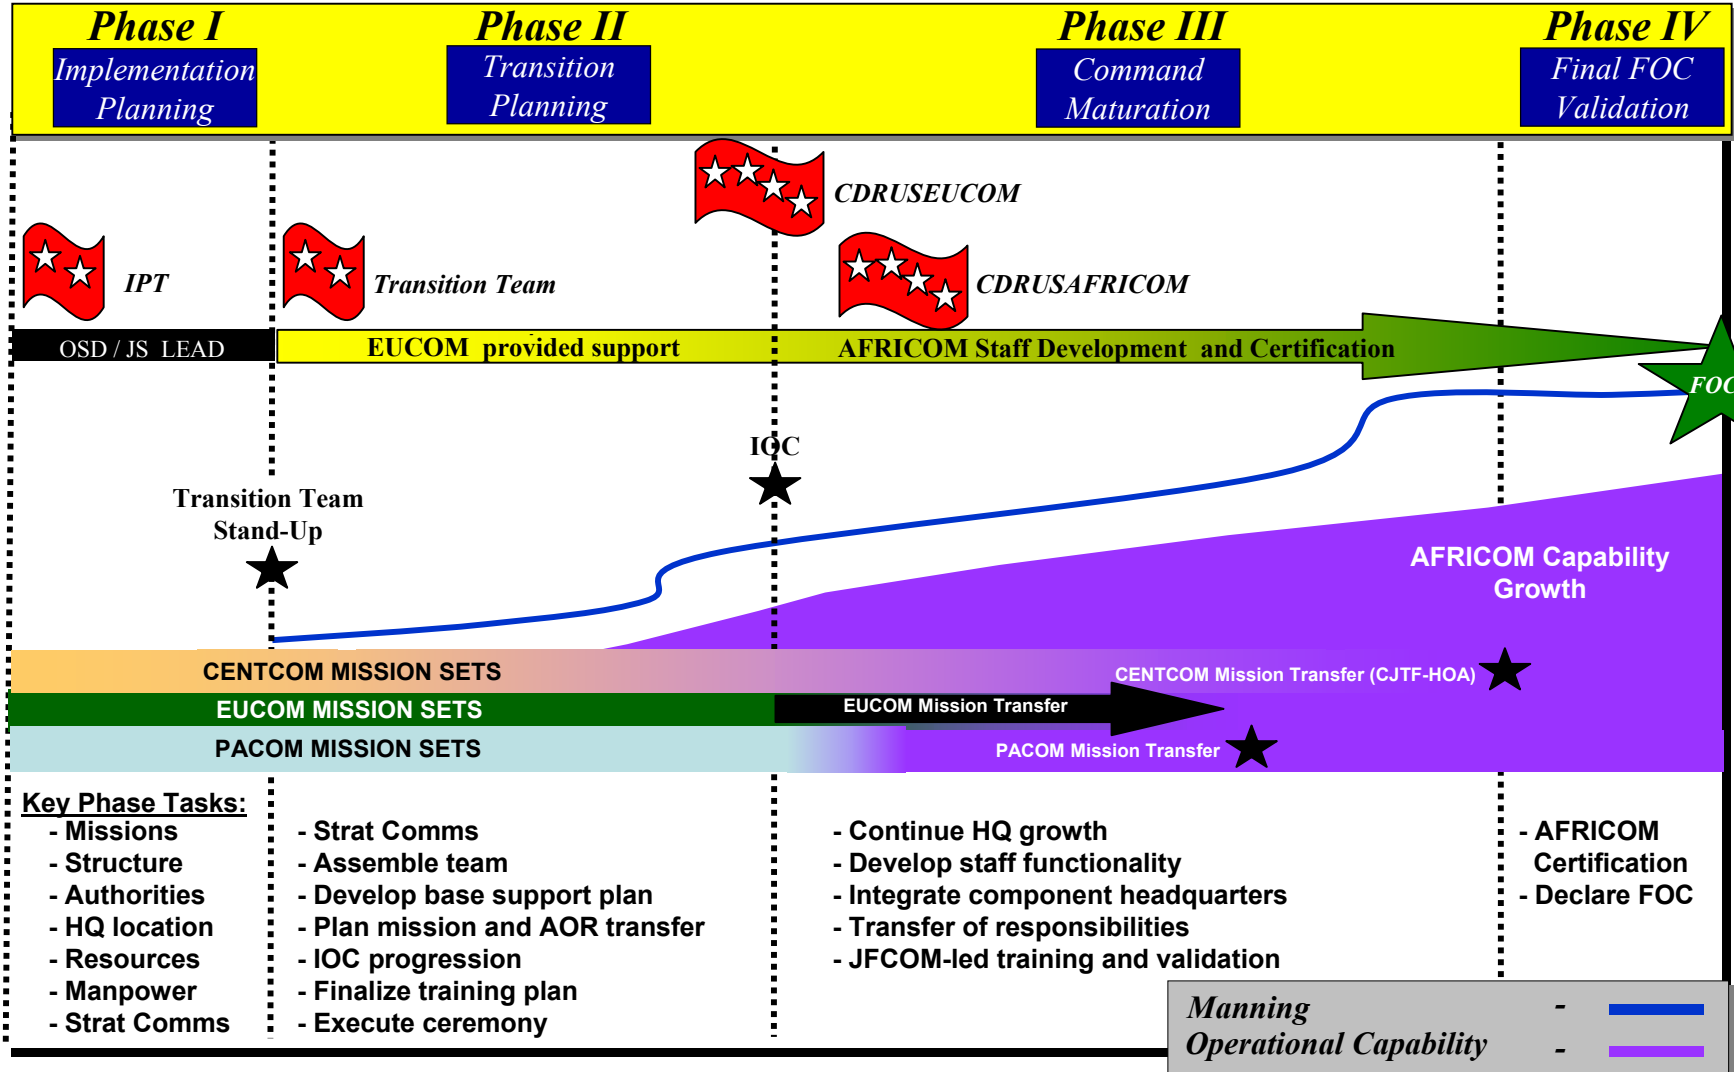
Phase I
Implementation Planning

Phase II
Transition Planning

Phase III
Command Maturation

Phase IV
Final FOC Validation

CDRUSEUCOM

IPT

Transition Team

CDRUSAFRICOM

OSD / JS LEAD

EUCOM provided support

AFRICOM Staff Development and Certification

FOC

IOC

Transition Team Stand-Up

AFRICOM Capability Growth

CENTCOM MISSION SETS

CENTCOM Mission Transfer (CJTF-HOA)

EUCOM MISSION SETS

EUCOM Mission Transfer

PACOM MISSION SETS

PACOM Mission Transfer

Key Phase Tasks:
- Missions
- Structure
- Authorities
- HQ location
- Resources
- Manpower
- Strat Comms

- Strat Comms
- Assemble team
- Develop base support plan
- Plan mission and AOR transfer
- IOC progression
- Finalize training plan
- Execute ceremony

- Continue HQ growth
- Develop staff functionality
- Integrate component headquarters
- Transfer of responsibilities
- JFCOM-led training and validation

- AFRICOM Certification
- Declare FOC

Manning -
Operational Capability -